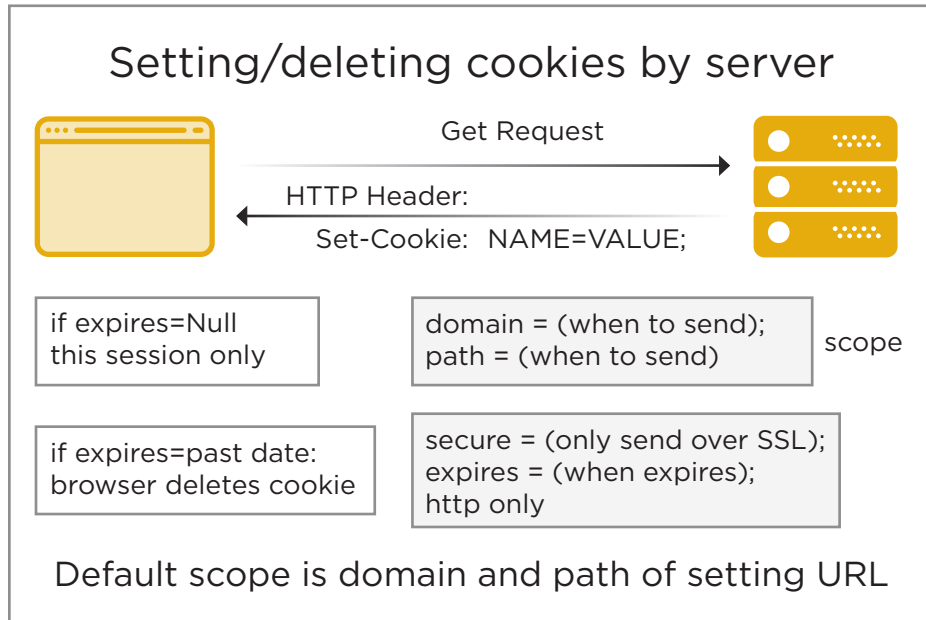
Setting/deleting cookies by server

Get Request

HTTP Header:

Set-Cookie: NAME=VALUE;

if expires=Null
this session only

domain = (when to send);
path = (when to send)

scope

if expires=past date:
browser deletes cookie

secure = (only send over SSL);
expires = (when expires);
http only

Default scope is domain and path of setting URL